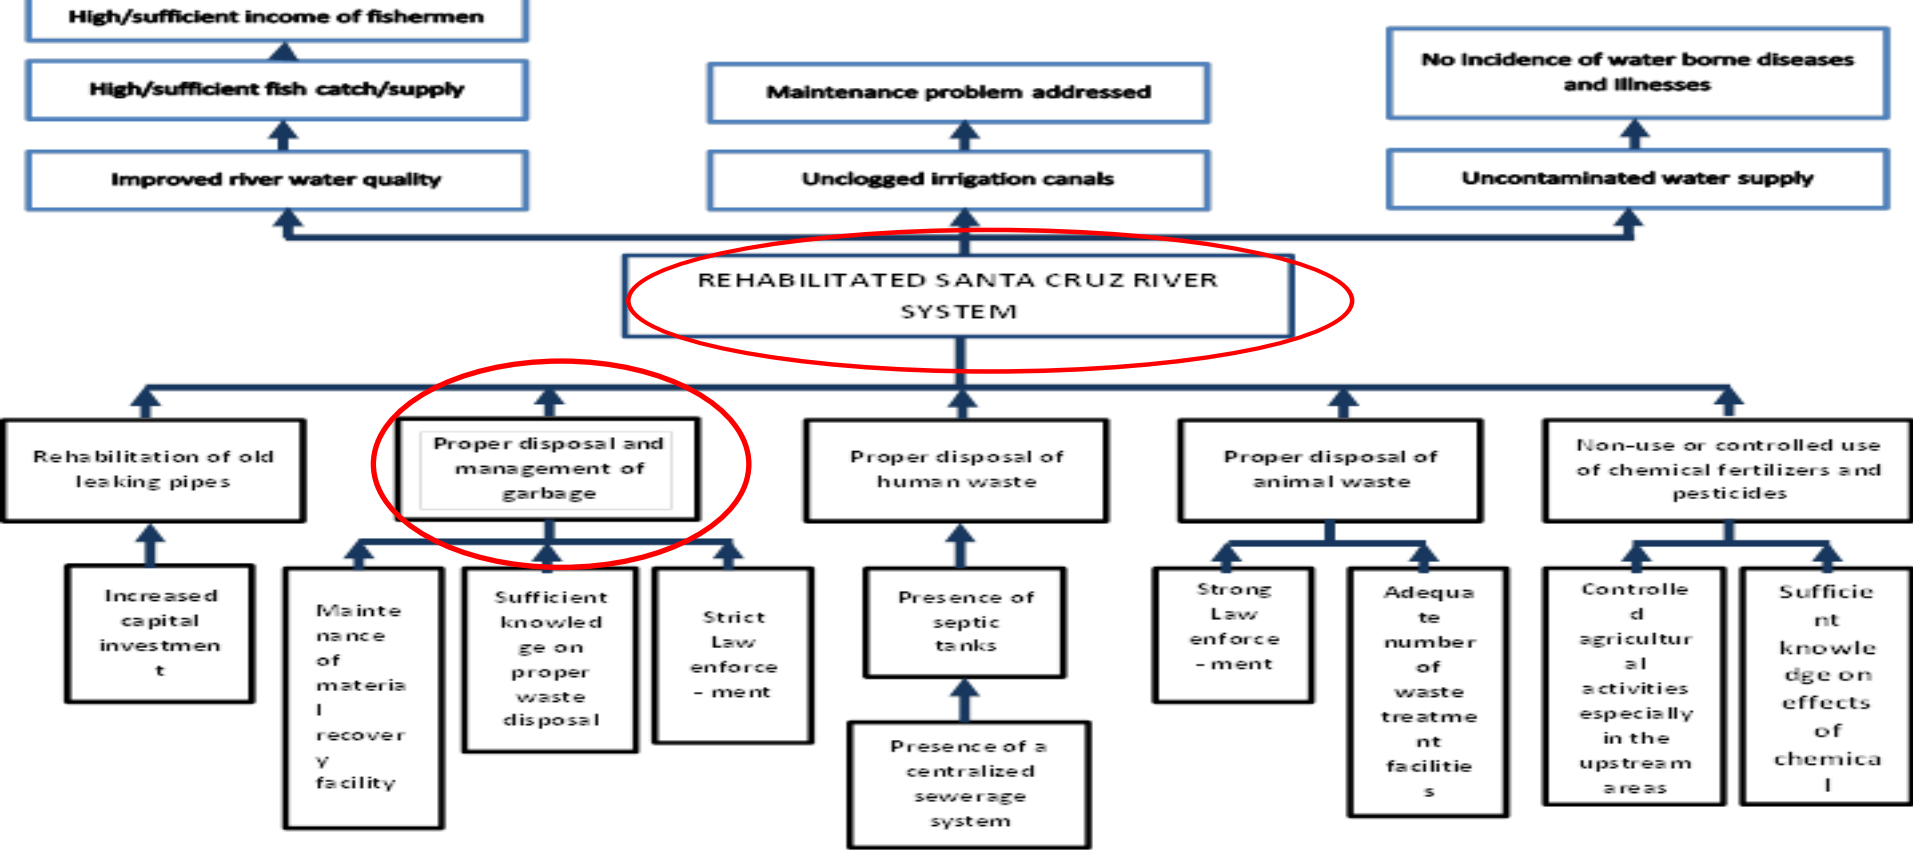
High/sufficient income of fishermen

High/sufficient fish catch/supply

Improved river water quality

Maintenance problem addressed

Unclogged irrigation canals

No incidence of water borne diseases and illnesses

Uncontaminated water supply

REHABILITATED SANTA CRUZ RIVER SYSTEM

Rehabilitation of old leaking pipes

Proper disposal and management of garbage

Proper disposal of human waste

Proper disposal of animal waste

Non-use or controlled use of chemical fertilizers and pesticides

Increased capital investmen t

Mainte nance of materia l recover y facility

Sufficient knowled ge on proper waste disposal

Strict Law enforce - ment

Presence of septic tanks

Presence of a centralized sewerage system

Strong Law enforce - ment

Adequa te number of waste treatme nt facilitie s

Controlle d agricultur al activities especially in the upstream areas

Sufficie nt knowle dge on effects of chemica l